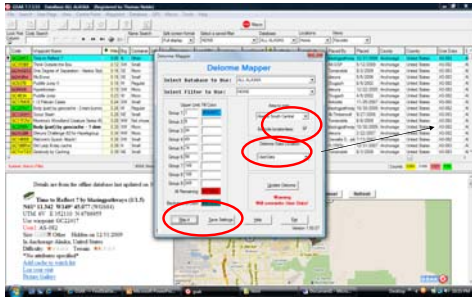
Delorme Mapper

Select Database to Use: ALL ALASKA

Select Filter to Use: NONE

Warning!
Will overwrite files!

Help
Exit
Start
Save Settings
Update Delorme

Time to Reflect ? by blazinggoldtravis (1/1.5)
N61° 11.342 W149° 45.877 (N/UTM)
In Anchorage Alaska, United States
Difficulty: Terrain:
Log your visit
Related Pages